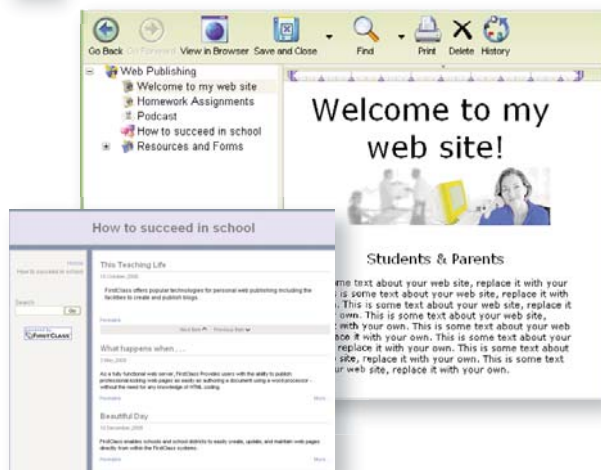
Go Back Go Forward View in Browser Save and Close Find Print Delete History

Web Publishing
Welcome to my web site
Homework Assignments
Podcast
How to succeed in school
Resources and Forms

Welcome to my web site!

Students & Parents

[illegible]me text about your web site, replace it with your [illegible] is some text about your web site, replace it with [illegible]. This is some text about your web site, replace it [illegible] own. This is some text about your web site, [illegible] with your own. This is some text about your web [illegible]ace it with your own. This is some text about your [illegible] replace it with your own. This is some text about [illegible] site, replace it with your own. This is some text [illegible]ur web site, replace it with your own.

How to succeed in school

Home
How to succeed in school

Search
Go

FirstClass

This Teaching Life
15 October, 2008
FirstClass offers popular technologies for personal web publishing including the facilities to create and publish blogs.
Permalink
Next Item Previous Item

What happens when . . .
2 May, 2008
As a fully functional web server, FirstClass Provides users with the ability to publish professional-looking web pages as easily as authoring a document using a word processor - without the need for any knowledge of HTML coding.
Permalink More

Beautiful Day
12 December, 2008
FirstClass enables schools and school districts to easily create, update, and maintain web pages directly from within the FirstClass systems.
Permalink More